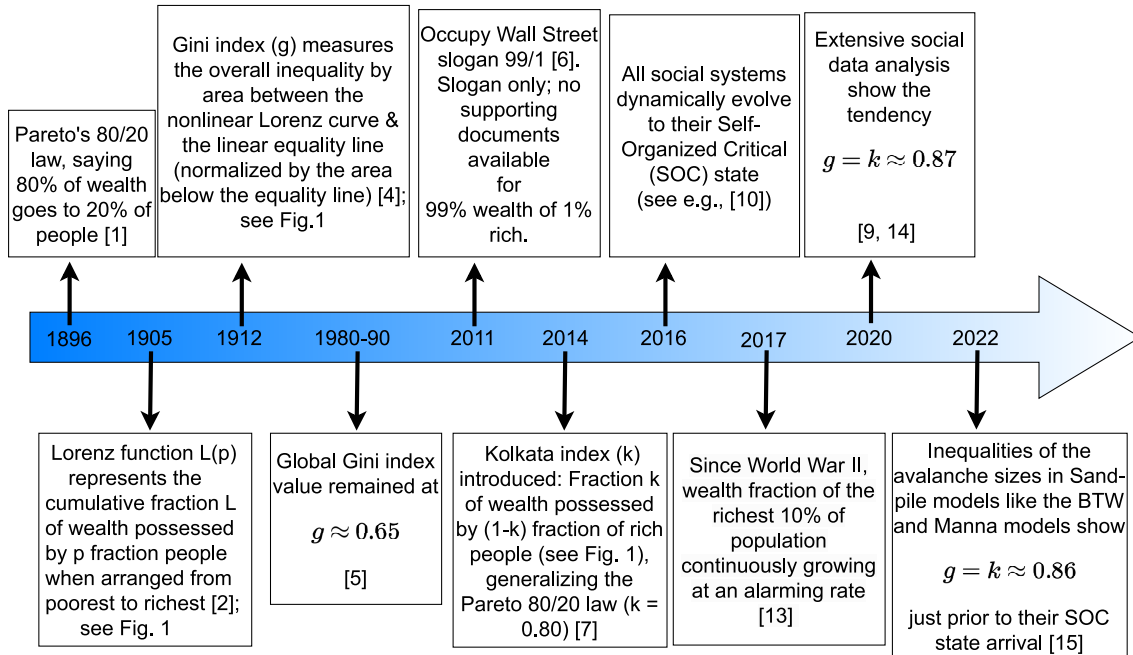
Pareto's 80/20 law, saying 80% of wealth goes to 20% of people [1]

Gini index (g) measures the overall inequality by area between the nonlinear Lorenz curve & the linear equality line (normalized by the area below the equality line) [4]; see Fig.1

Occupy Wall Street slogan 99/1 [6]. Slogan only; no supporting documents available for 99% wealth of 1% rich.

All social systems dynamically evolve to their Self-Organized Critical (SOC) state (see e.g., [10])

Extensive social data analysis show the tendency

$g = k \approx 0.87$

[9, 14]

1896 1905 1912 1980-90 2011 2014 2016 2017 2020 2022

Lorenz function L(p) represents the cumulative fraction L of wealth possessed by p fraction people when arranged from poorest to richest [2]; see Fig. 1

Global Gini index value remained at

$g \approx 0.65$

[5]

Kolkata index (k) introduced: Fraction k of wealth possessed by (1-k) fraction of rich people (see Fig. 1), generalizing the Pareto 80/20 law (k = 0.80) [7]

Since World War II, wealth fraction of the richest 10% of population continuously growing at an alarming rate [13]

Inequalities of the avalanche sizes in Sandpile models like the BTW and Manna models show

$g = k \approx 0.86$

just prior to their SOC state arrival [15]